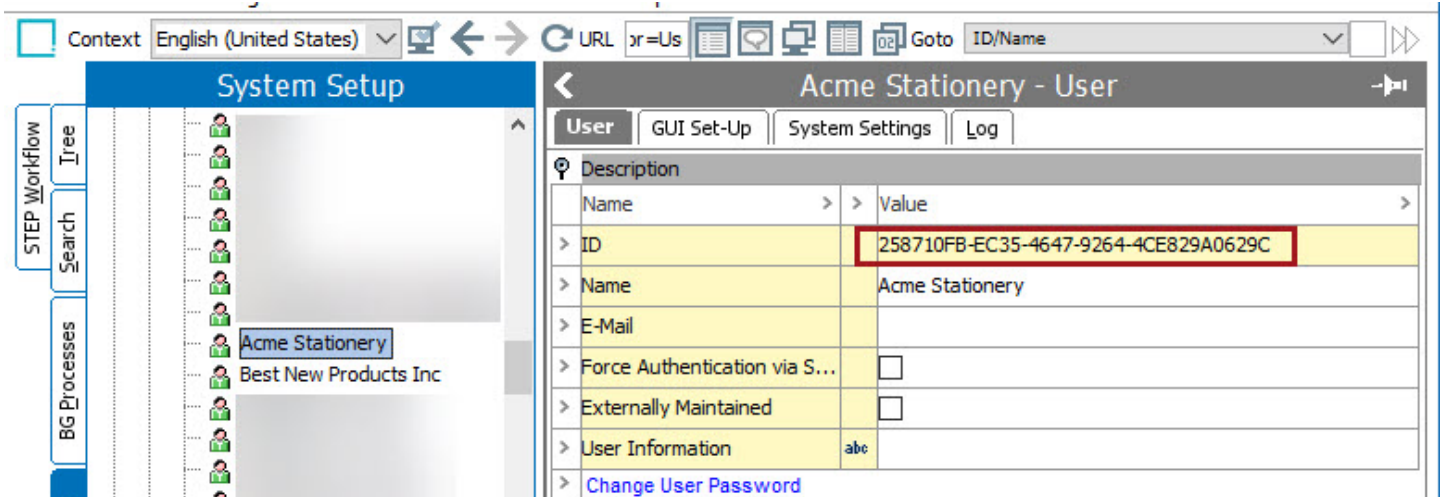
Context English (United States) URL or=Us Goto ID/Name

STEP Workflow
Tree
Search
BG Processes

System Setup

Acme Stationery
Best New Products Inc

Acme Stationery - User

User GUI Set-Up System Settings Log

Description

| Name | > | Value |
|---|---|---|
| ID | | 258710FB-EC35-4647-9264-4CE829A0629C |
| Name | | Acme Stationery |
| E-Mail | | |
| Force Authentication via S... | | |
| Externally Maintained | | |
| User Information | abc | |

Change User Password